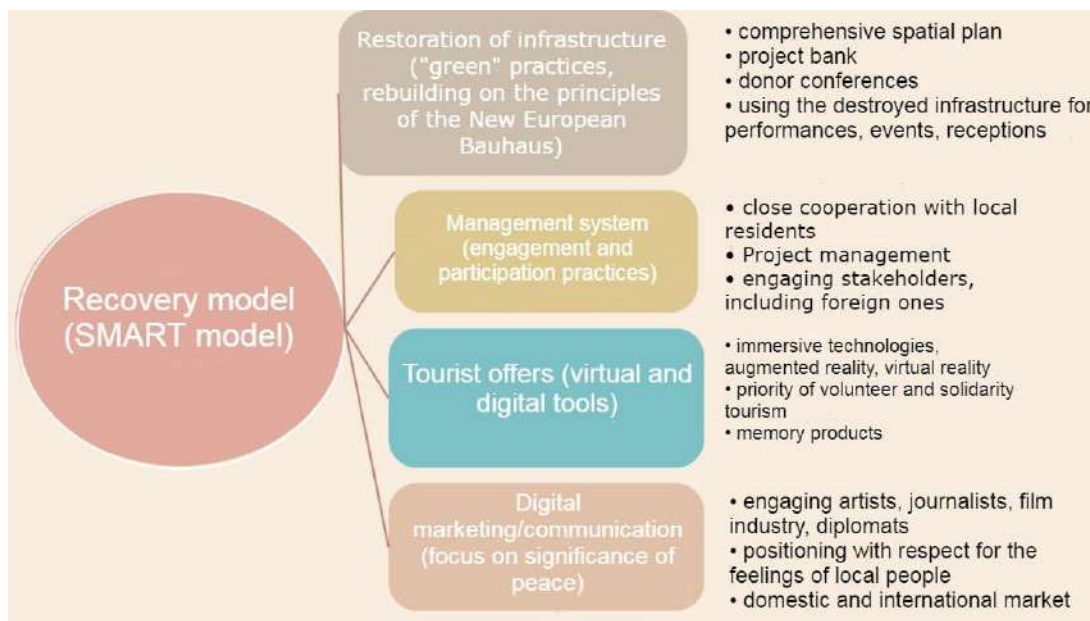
Recovery model (SMART model)

Restoration of infrastructure ("green" practices, rebuilding on the principles of the New European Bauhaus)

• comprehensive spatial plan
• project bank
• donor conferences
• using the destroyed infrastructure for performances, events, receptions

Management system (engagement and participation practices)

• close cooperation with local residents
• Project management
• engaging stakeholders, including foreign ones

Tourist offers (virtual and digital tools)

• immersive technologies, augmented reality, virtual reality
• priority of volunteer and solidarity tourism
• memory products

Digital marketing/communication (focus on significance of peace)

• engaging artists, journalists, film industry, diplomats
• positioning with respect for the feelings of local people
• domestic and international market